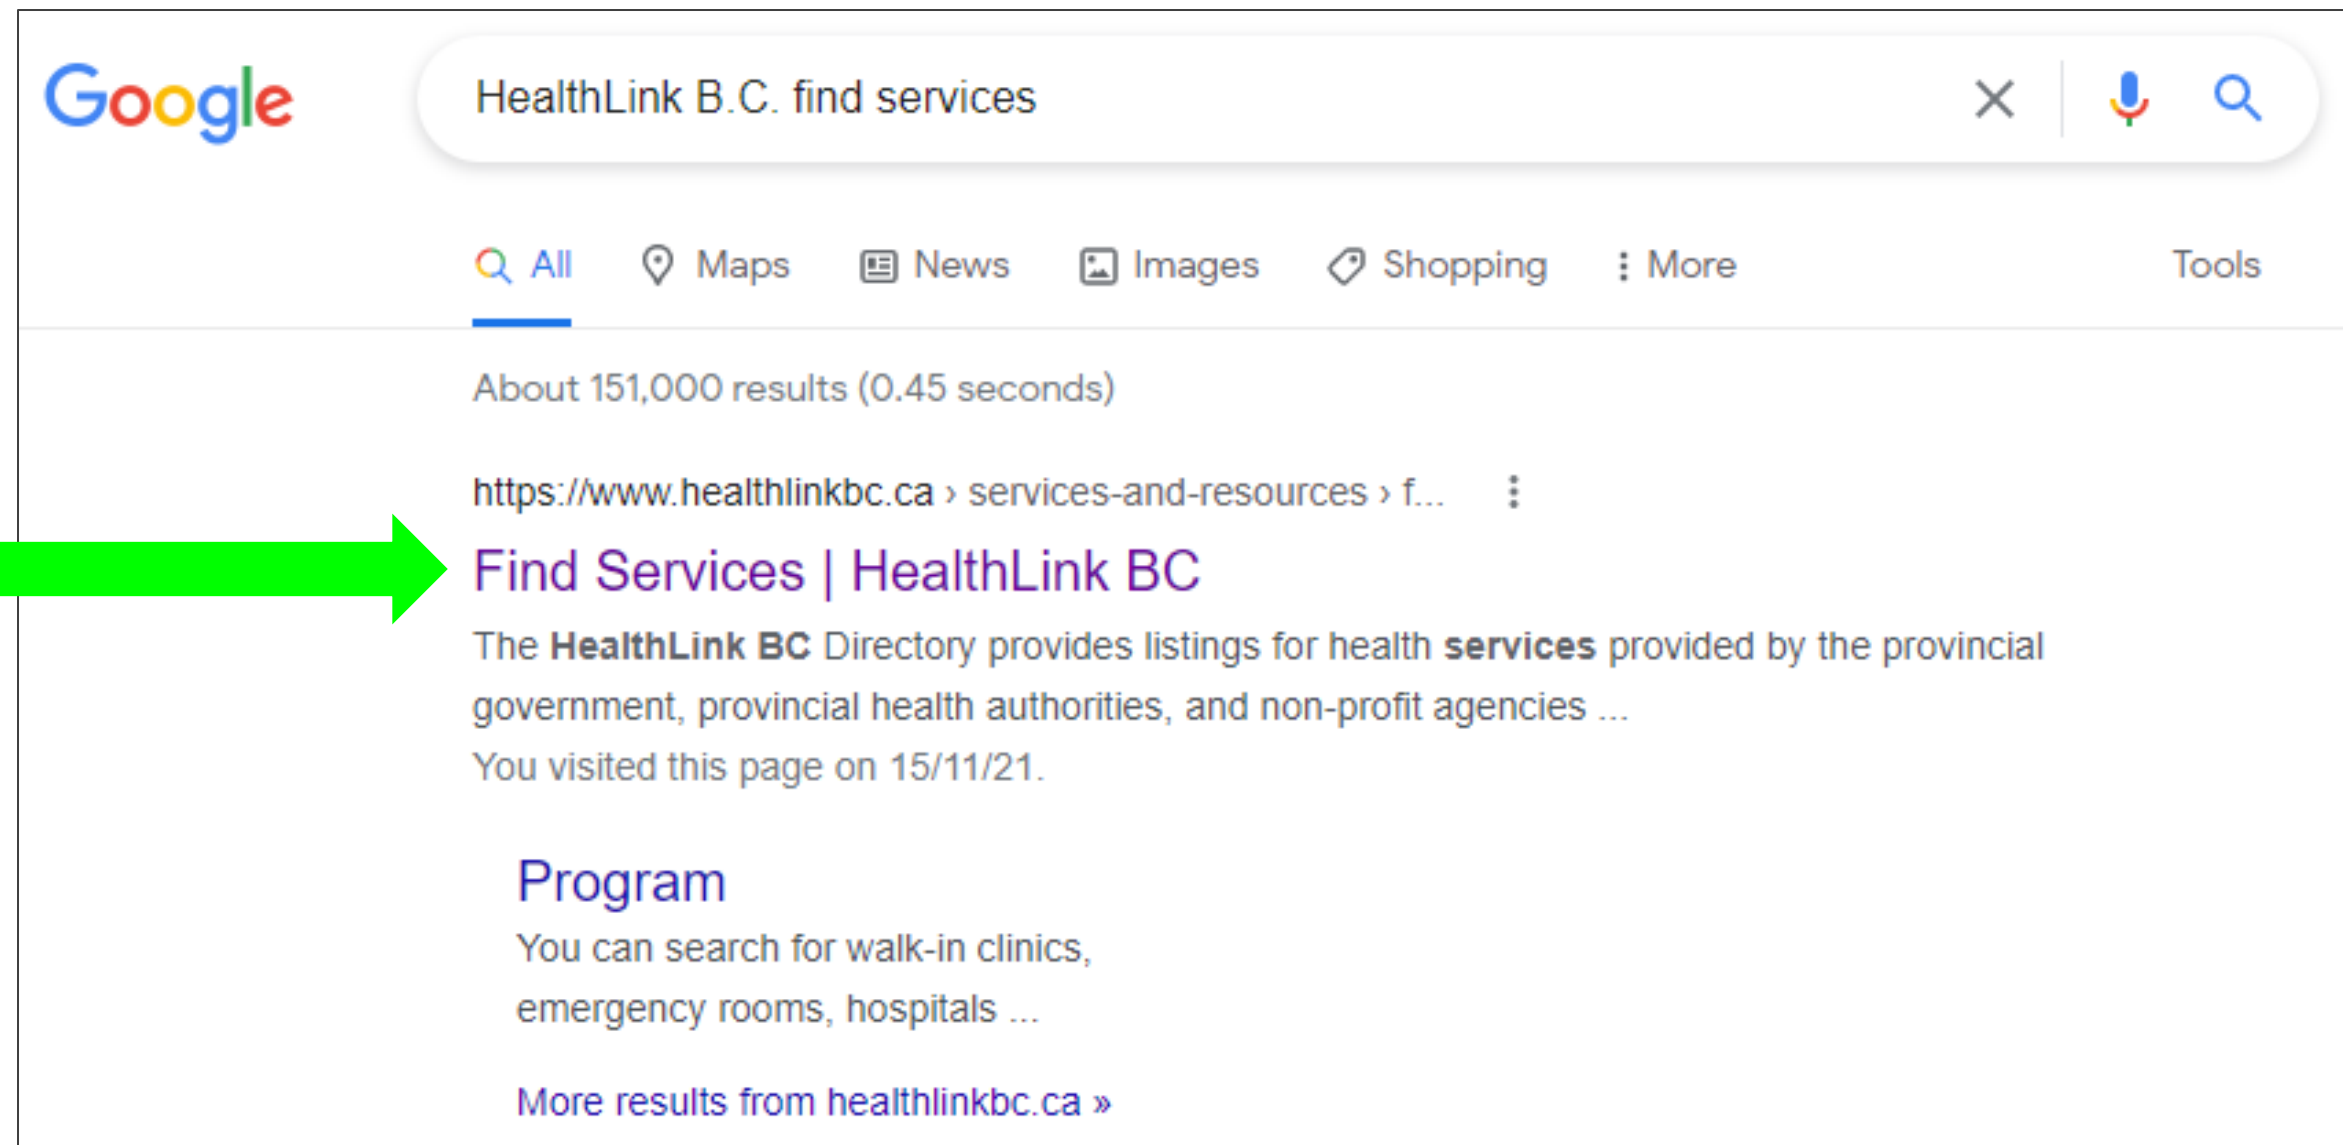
Google

HealthLink B.C. find services

All Maps News Images Shopping More Tools

About 151,000 results (0.45 seconds)

https://www.healthlinkbc.ca › services-and-resources › f...

Find Services | HealthLink BC

The HealthLink BC Directory provides listings for health services provided by the provincial government, provincial health authorities, and non-profit agencies ...
You visited this page on 15/11/21.

Program

You can search for walk-in clinics, emergency rooms, hospitals ...

More results from healthlinkbc.ca »